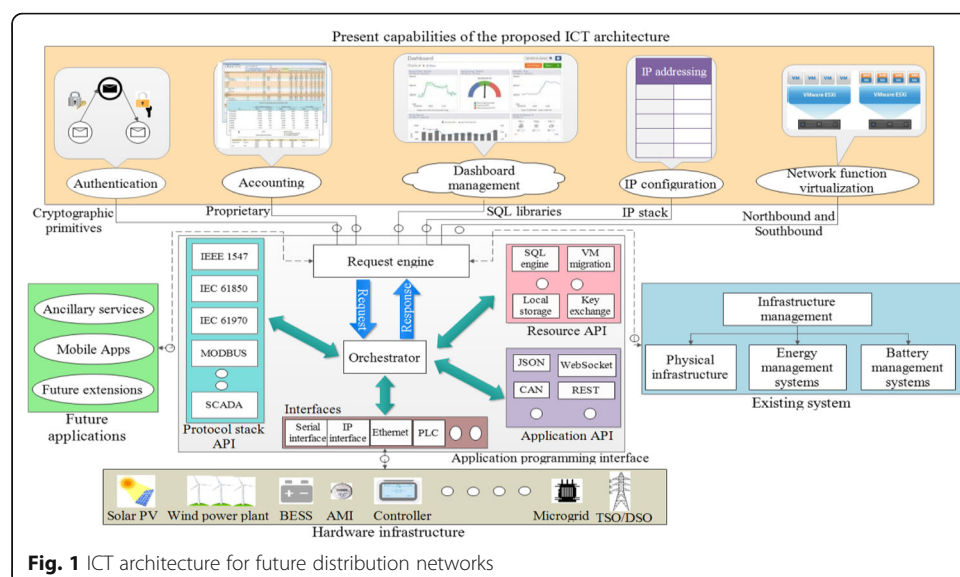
Present capabilities of the proposed ICT architecture

Authentication

Accounting

Dashboard management

IP addressing

IP configuration

VMware ESXi

VMware ESXi

Network function virtualization

Cryptographic primitives

Proprietary

SQL libraries

IP stack

Northbound and Southbound

IEEE 1547

IEC 61850

IEC 61970

MODBUS

SCADA

Protocol stack API

Request engine

Request

Response

Orchestrator

SQL engine

VM migration

Local storage

Key exchange

Resource API

JSON

WebSocket

CAN

REST

Application API

Interfaces

Serial interface

IP interface

Ethernet

PLC

Application programming interface

Ancillary services

Mobile Apps

Future extensions

Future applications

Infrastructure management

Physical infrastructure

Energy management systems

Battery management systems

Existing system

Solar PV

Wind power plant

BESS

AMI

Controller

Microgrid

TSO/DSO

Hardware infrastructure

Fig. 1 ICT architecture for future distribution networks